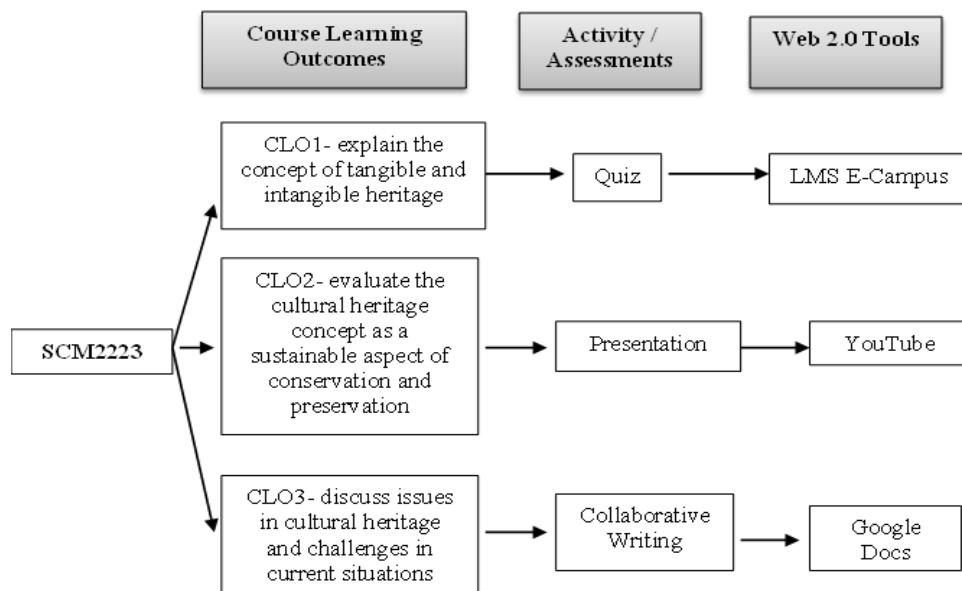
Course Learning Outcomes

Activity / Assessments

Web 2.0 Tools

SCM2223

CLO1- explain the concept of tangible and intangible heritage

Quiz

LMS E-Campus

CLO2- evaluate the cultural heritage concept as a sustainable aspect of conservation and preservation

Presentation

YouTube

CLO3- discuss issues in cultural heritage and challenges in current situations

Collaborative Writing

Google Docs